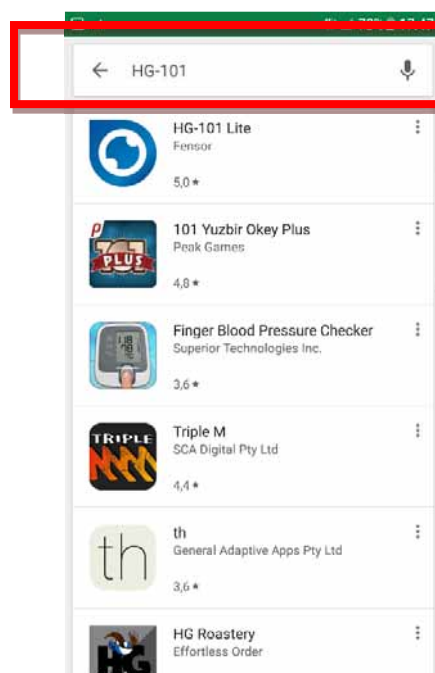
HG-101

HG-101 Lite
Fensor
5,0 ★

101 Yuzbir Okey Plus
Peak Games
4,8 ★

Finger Blood Pressure Checker
Superior Technologies Inc.
3,6 ★

Triple M
SCA Digital Pty Ltd
4,4 ★

th
General Adaptive Apps Pty Ltd
3,6 ★

HG Roastery
Effortless Order